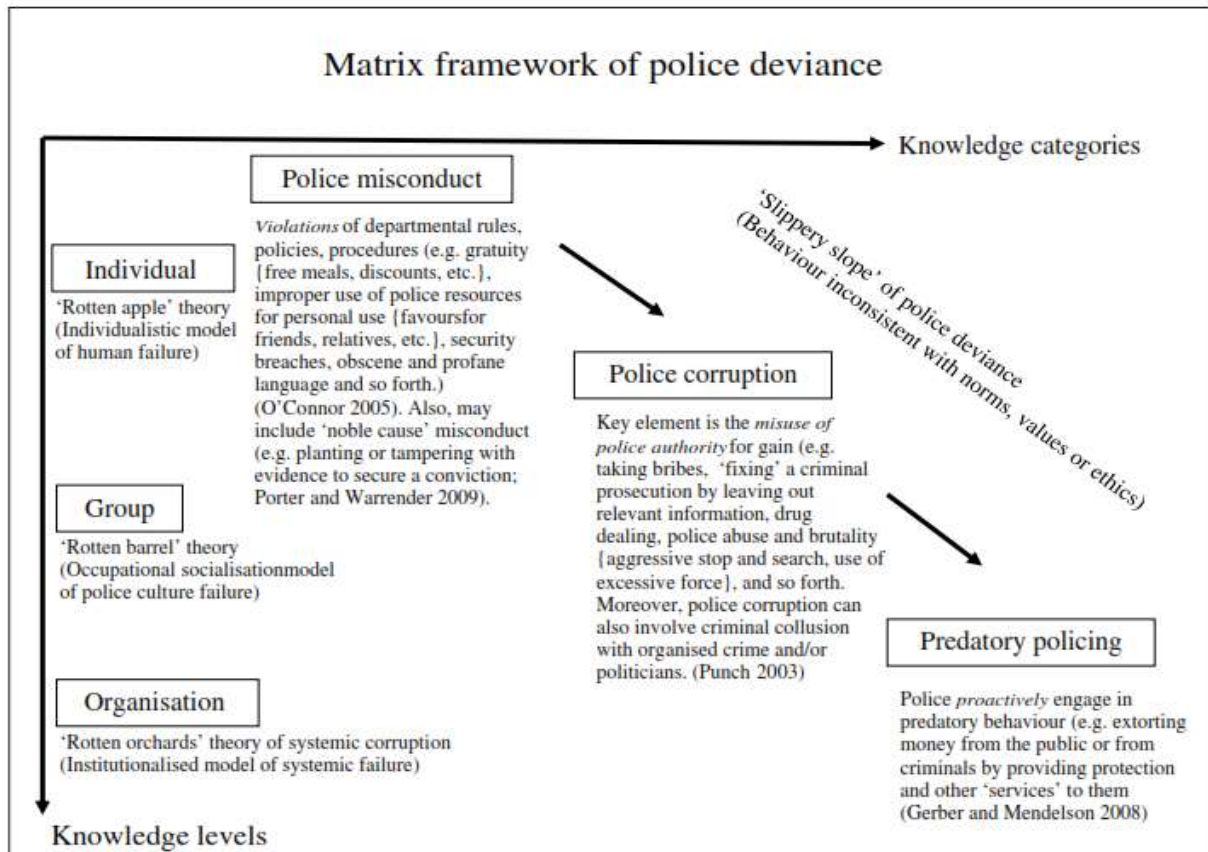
Matrix framework of police deviance

Knowledge categories

Police misconduct

*Violations* of departmental rules, policies, procedures (e.g. gratuity {free meals, discounts, etc.}, improper use of police resources for personal use {favoursfor friends, relatives, etc.}, security breaches, obscene and profane language and so forth.) (O'Connor 2005). Also, may include 'noble cause' misconduct (e.g. planting or tampering with evidence to secure a conviction; Porter and Warrender 2009).

'Slippery slope' of police deviance (Behaviour inconsistent with norms, values or ethics)

Individual

'Rotten apple' theory (Individualistic model of human failure)

Police corruption

Key element is the *misuse of police authority* for gain (e.g. taking bribes, 'fixing' a criminal prosecution by leaving out relevant information, drug dealing, police abuse and brutality {aggressive stop and search, use of excessive force}, and so forth. Moreover, police corruption can also involve criminal collusion with organised crime and/or politicians. (Punch 2003)

Group

'Rotten barrel' theory (Occupational socialisationmodel of police culture failure)

Predatory policing

Police *proactively* engage in predatory behaviour (e.g. extorting money from the public or from criminals by providing protection and other 'services' to them (Gerber and Mendelson 2008)

Organisation

'Rotten orchards' theory of systemic corruption (Institutionalised model of systemic failure)

Knowledge levels